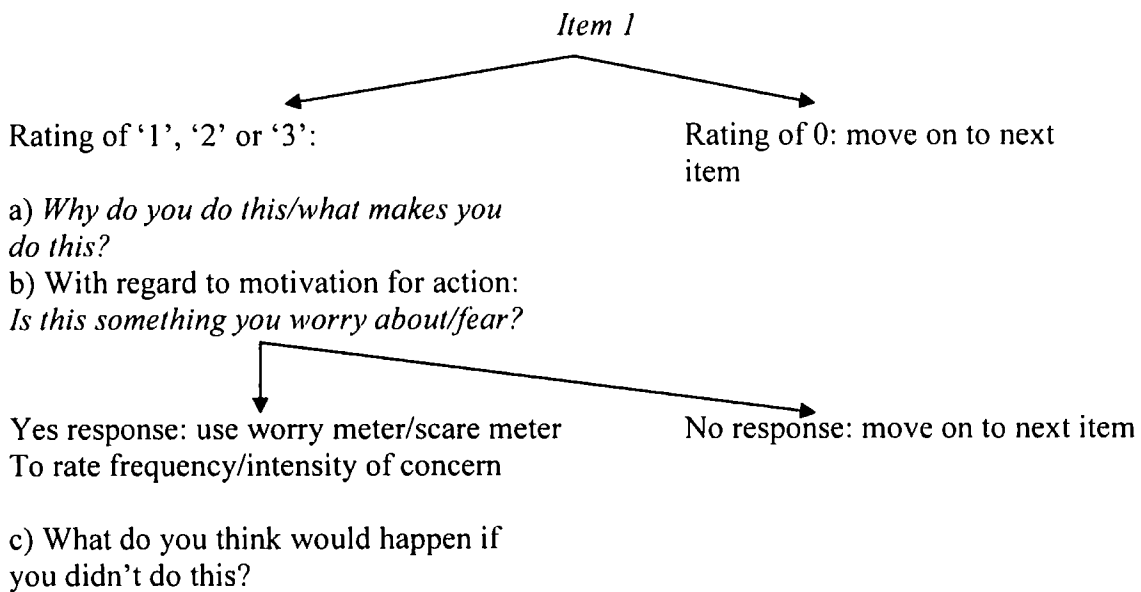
Item 1

Rating of '1', '2' or '3':

Rating of 0: move on to next item

a) Why do you do this/what makes you do this?
b) With regard to motivation for action: Is this something you worry about/fear?

Yes response: use worry meter/scare meter To rate frequency/intensity of concern

No response: move on to next item

c) What do you think would happen if you didn't do this?